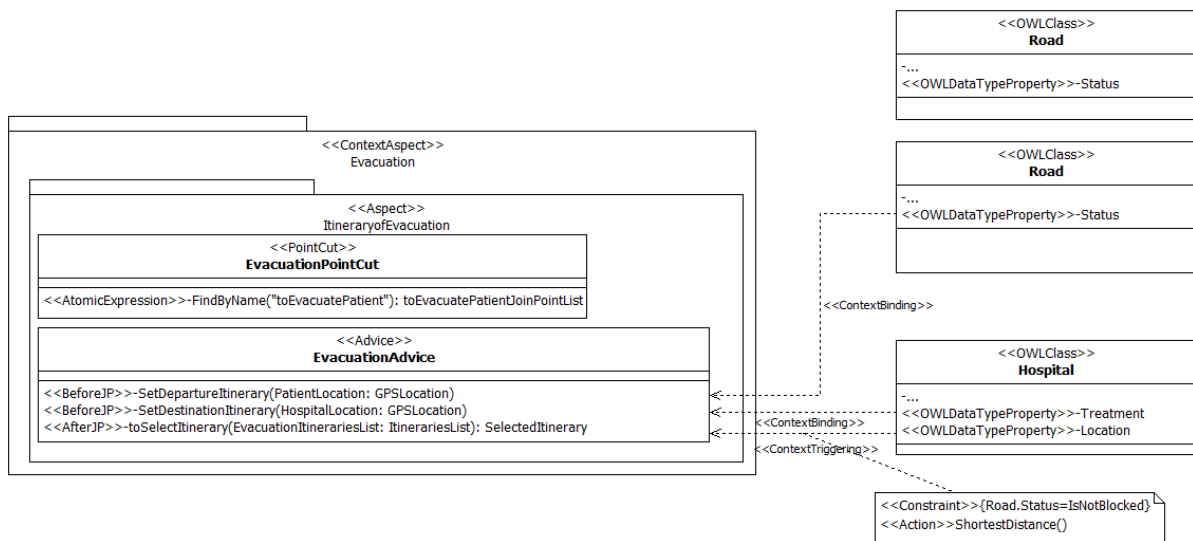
<<OWLClass>>
Road
-...
<<OWLDataTypeProperty>>-Status

<<ContextAspect>>
Evacuation

<<OWLClass>>
Road
-...
<<OWLDataTypeProperty>>-Status

<<Aspect>>
ItineraryofEvacuation

<<PointCut>>
EvacuationPointCut
<<AtomicExpression>>-FindByName("toEvacuatePatient"): toEvacuatePatientJoinPointList

<<ContextBinding>>

<<Advice>>
EvacuationAdvice
<<BeforeJP>>-SetDepartureItinerary(PatientLocation: GPSLocation)
<<BeforeJP>>-SetDestinationItinerary(HospitalLocation: GPSLocation)
<<AfterJP>>-toSelectItinerary(EvacuationItinerariesList: ItinerariesList): SelectedItinerary

<<OWLClass>>
Hospital
-...
<<OWLDataTypeProperty>>-Treatment
<<OWLDataTypeProperty>>-Location

<<ContextBinding>>
<<ContextTriggering>>

<<Constraint>>{Road.Status=IsNotBlocked}
<<Action>>ShortestDistance()